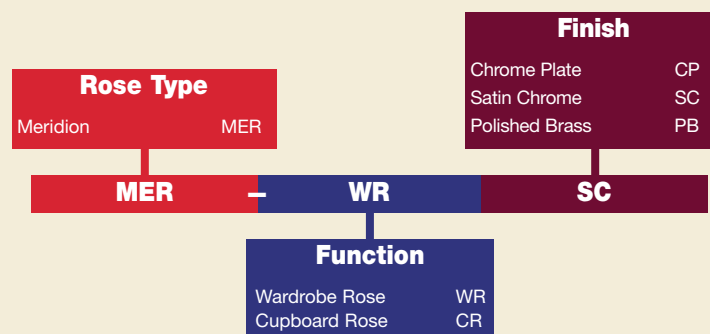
Finish

| | |
|---|---|
| Chrome Plate | CP |
| Satin Chrome | SC |
| Polished Brass | PB |

Rose Type

| | |
|---|---|
| Meridion | MER |

MER – WR SC

Function

| | |
|---|---|
| Wardrobe Rose | WR |
| Cupboard Rose | CR |